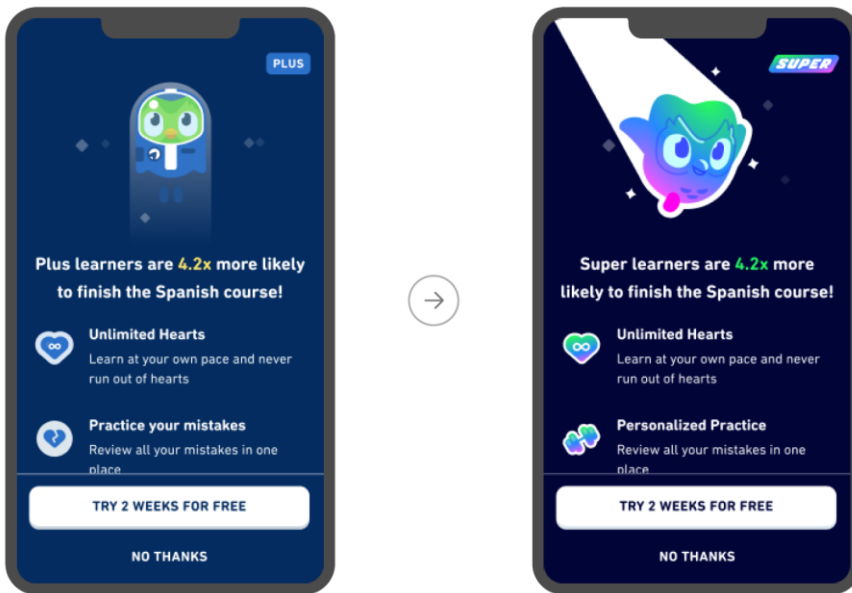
PLUS

Plus learners are 4.2x more likely to finish the Spanish course!

Unlimited Hearts
Learn at your own pace and never run out of hearts

Practice your mistakes
Review all your mistakes in one place

TRY 2 WEEKS FOR FREE

NO THANKS

SUPER

Super learners are 4.2x more likely to finish the Spanish course!

Unlimited Hearts
Learn at your own pace and never run out of hearts

Personalized Practice
Review all your mistakes in one place

TRY 2 WEEKS FOR FREE

NO THANKS